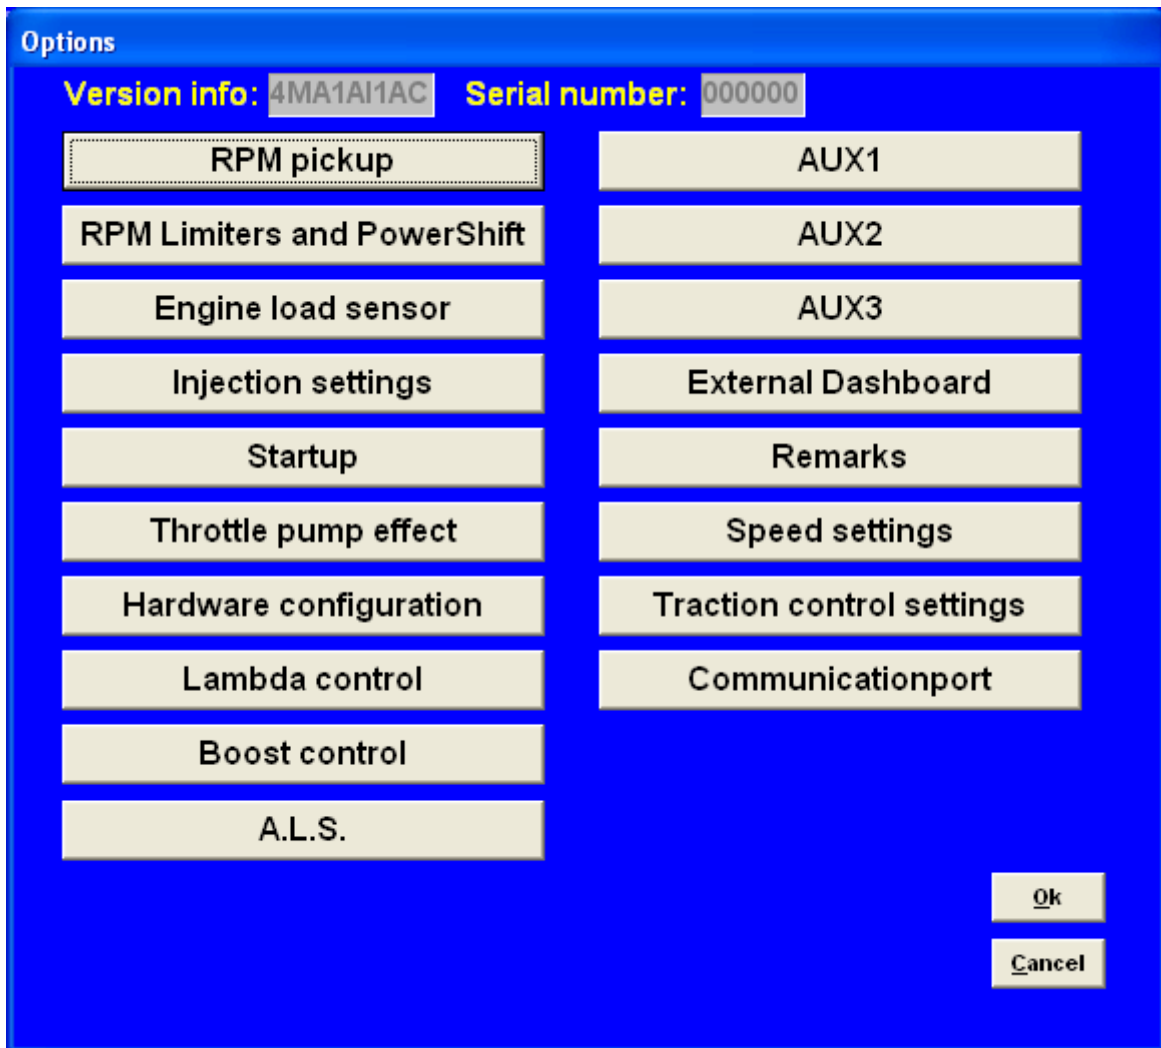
Options

Version info: 4MA1AI1AC Serial number: 000000

RPM pickup

RPM Limiters and PowerShift

Engine load sensor

Injection settings

Startup

Throttle pump effect

Hardware configuration

Lambda control

Boost control

A.L.S.

AUX1

AUX2

AUX3

External Dashboard

Remarks

Speed settings

Traction control settings

Communicationport

Ok

Cancel